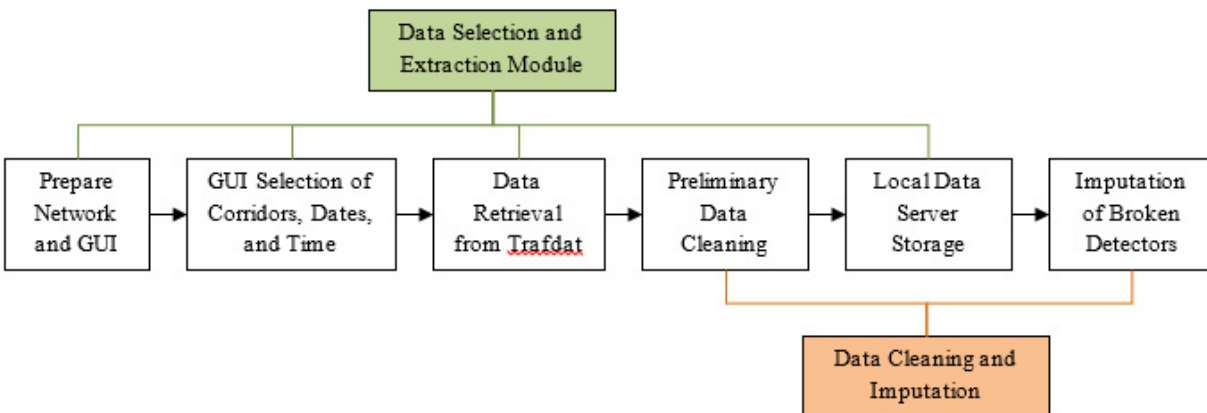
Data Selection and Extraction Module

Prepare Network and GUI

GUI Selection of Corridors, Dates, and Time

Data Retrieval from Trafdat

Preliminary Data Cleaning

Local Data Server Storage

Imputation of Broken Detectors

Data Cleaning and Imputation